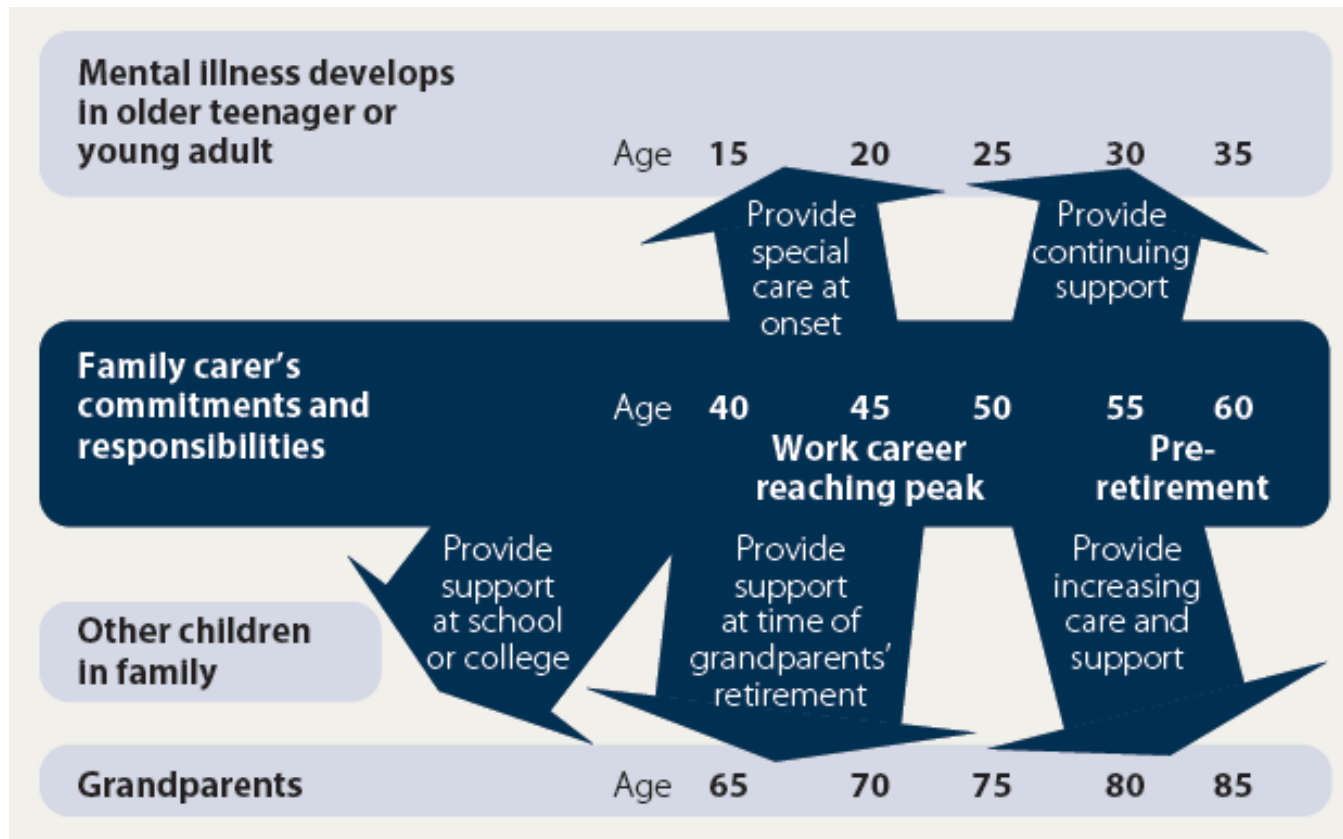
Mental illness develops in older teenager or young adult

Age 15 20 25 30 35

Provide special care at onset

Provide continuing support

Family carer's commitments and responsibilities

Age 40 45 50 55 60

Work career reaching peak

Pre-retirement

Provide support at school or college

Provide support at time of grandparents' retirement

Provide increasing care and support

Other children in family

Grandparents

Age 65 70 75 80 85